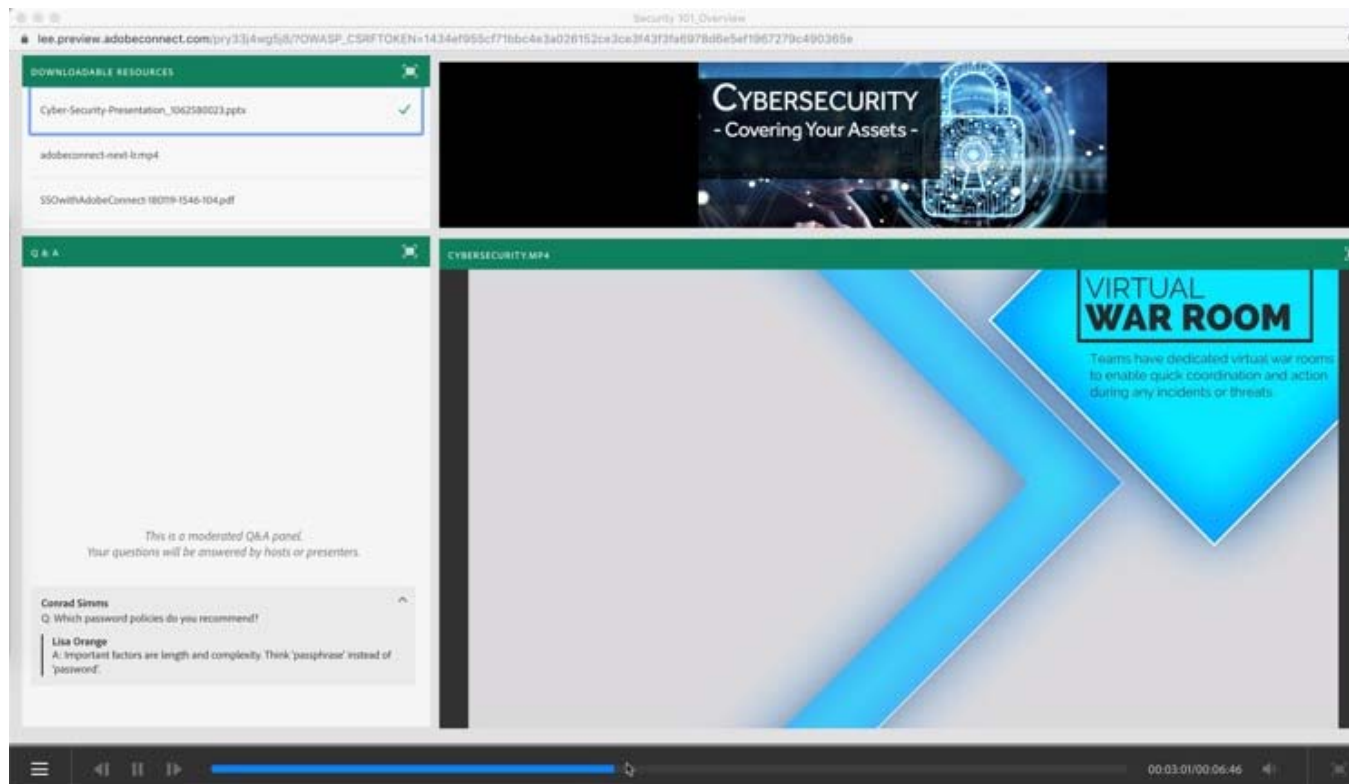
Security 101_Overview

lee.preview.adobeconnect.com/pry33j4wg5j8/?OWASP_CSRFTOKEN=1434ef955cf71bbc4e3a026152ce3ce3f43f3fa6978d6e5ef1967279c490365e

DOWNLOADABLE RESOURCES

Cyber-Security-Presentation_1062580023.pptx

adobeconnect-next-lt.mp4

SSOwithAdobeConnect-180119-1546-104.pdf

CYBERSECURITY
- Covering Your Assets -

Q & A

CYBERSECURITY.MP4

VIRTUAL
WAR ROOM

Teams have dedicated virtual war rooms to enable quick coordination and action during any incidents or threats.

This is a moderated Q&A panel.
Your questions will be answered by hosts or presenters.

Conrad Simms
Q: Which password policies do you recommend?

Lisa Orange
A: Important factors are length and complexity. Think 'passphrase' instead of 'password'.

00:03:01/00:06:46